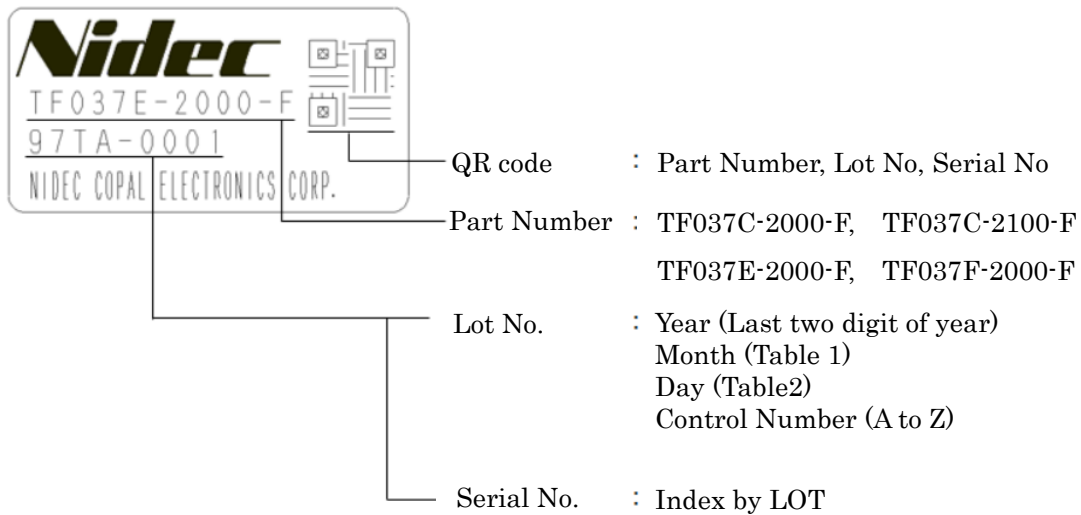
Nidec
TF037E-2000-F
97TA-0001
NIDEC COPAL ELECTRONICS CORP.

QR code : Part Number, Lot No, Serial No

Part Number : TF037C-2000-F, TF037C-2100-F
TF037E-2000-F, TF037F-2000-F

Lot No. : Year (Last two digit of year)
Month (Table 1)
Day (Table2)
Control Number (A to Z)

Serial No. : Index by LOT